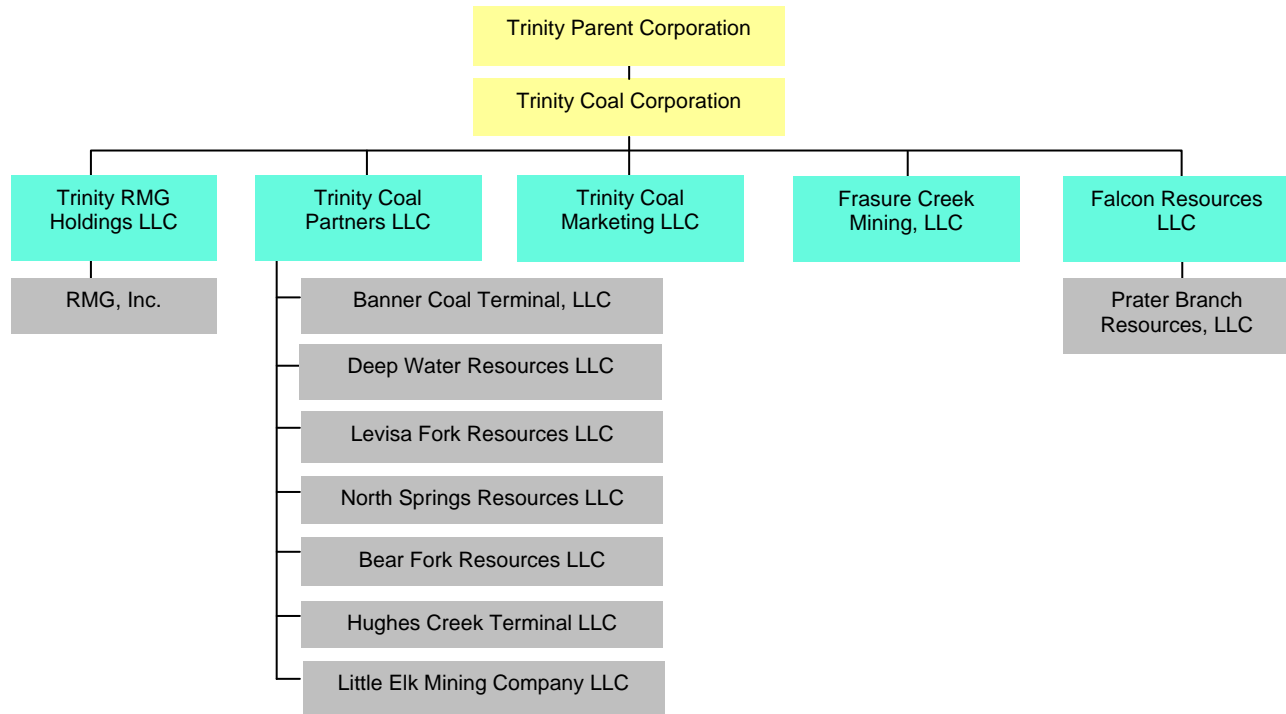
Trinity Parent Corporation

Trinity Coal Corporation

Trinity RMG Holdings LLC

RMG, Inc.

Trinity Coal Partners LLC

Banner Coal Terminal, LLC

Deep Water Resources LLC

Levisa Fork Resources LLC

North Springs Resources LLC

Bear Fork Resources LLC

Hughes Creek Terminal LLC

Little Elk Mining Company LLC

Trinity Coal Marketing LLC

Frasure Creek Mining, LLC

Falcon Resources LLC

Prater Branch Resources, LLC